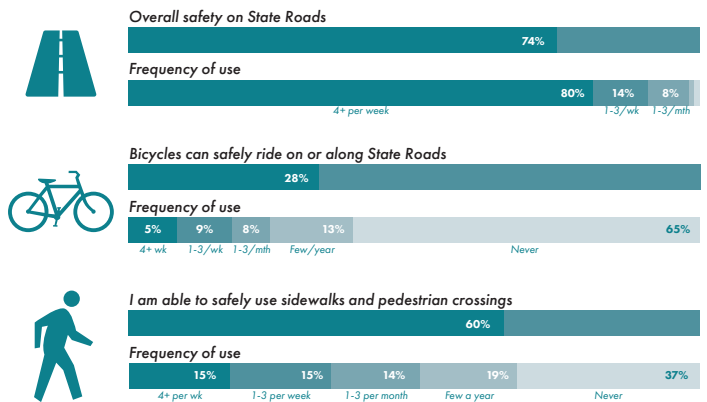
Overall safety on State Roads

74%

Frequency of use

80% 14% 8%

4+ per week 1-3/wk 1-3/mth

Bicycles can safely ride on or along State Roads

28%

Frequency of use

5% 9% 8% 13% 65%

4+ wk 1-3/wk 1-3/mth Few/year Never

I am able to safely use sidewalks and pedestrian crossings

60%

Frequency of use

15% 15% 14% 19% 37%

4+ per wk 1-3 per week 1-3 per month Few a year Never